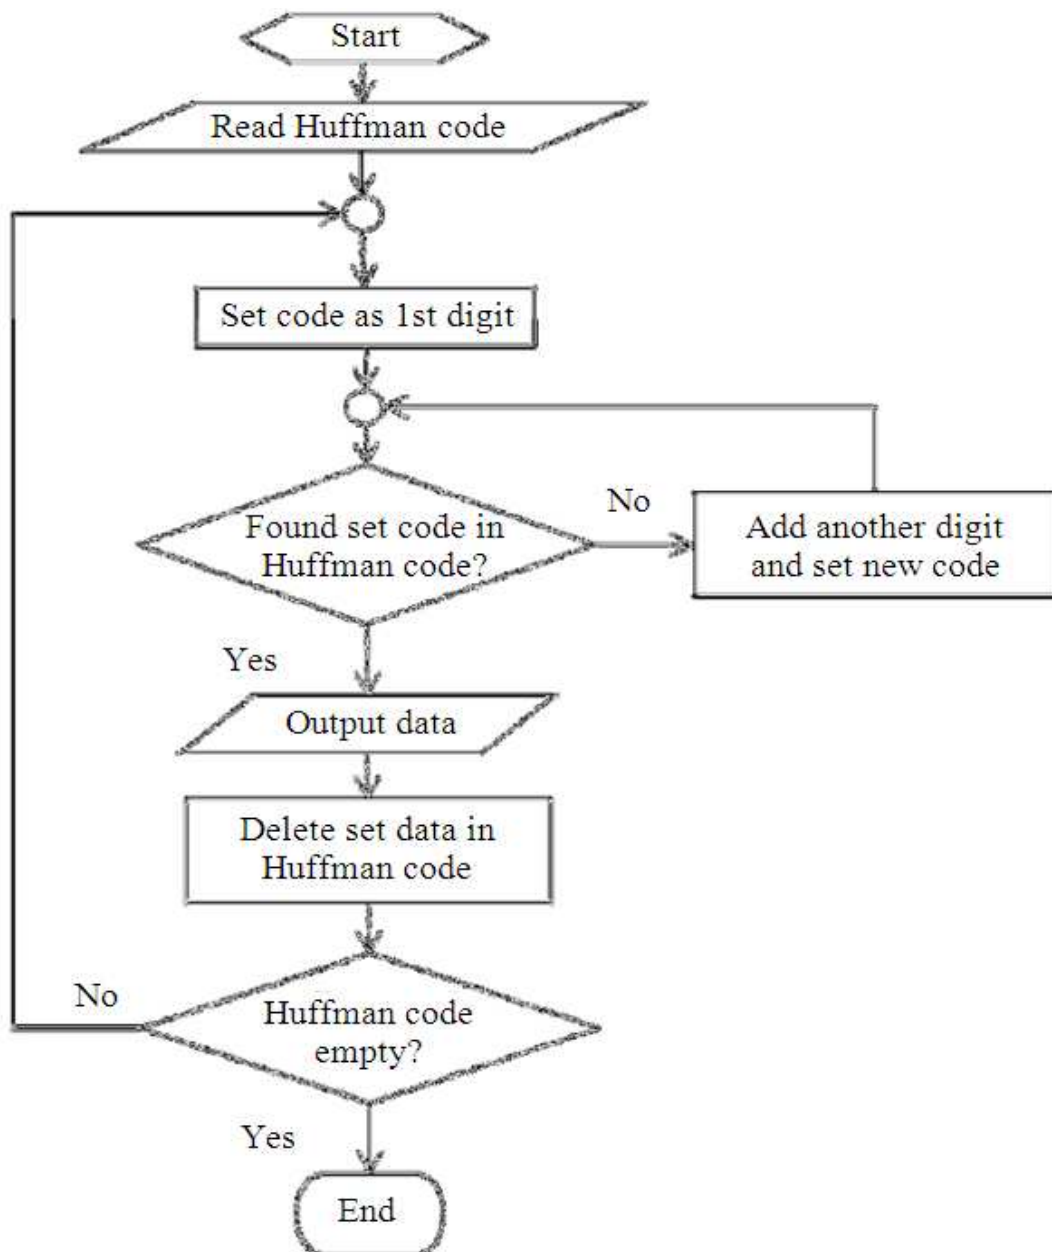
Start

Read Huffman code

Set code as 1st digit

Found set code in Huffman code?

No

Add another digit and set new code

Yes

Output data

Delete set data in Huffman code

No

Huffman code empty?

Yes

End